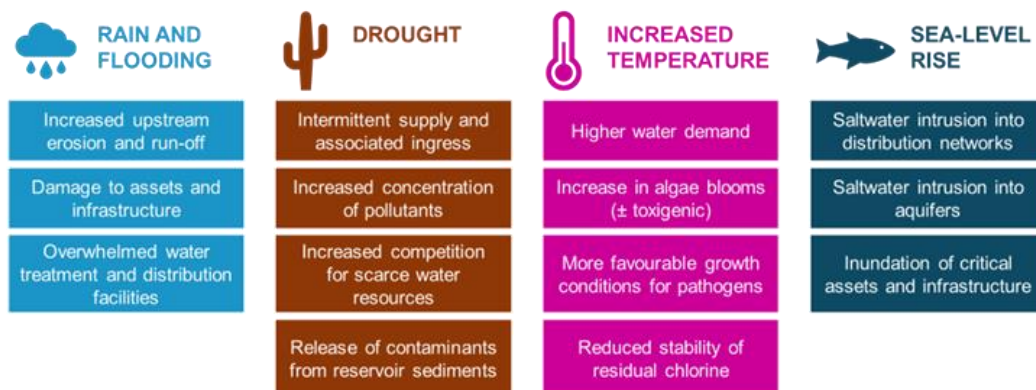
RAIN AND FLOODING

Increased upstream erosion and run-off

Damage to assets and infrastructure

Overwhelmed water treatment and distribution facilities

DROUGHT

Intermittent supply and associated ingress

Increased concentration of pollutants

Increased competition for scarce water resources

Release of contaminants from reservoir sediments

INCREASED TEMPERATURE

Higher water demand

Increase in algae blooms (± toxigenic)

More favourable growth conditions for pathogens

Reduced stability of residual chlorine

SEA-LEVEL RISE

Saltwater intrusion into distribution networks

Saltwater intrusion into aquifers

Inundation of critical assets and infrastructure